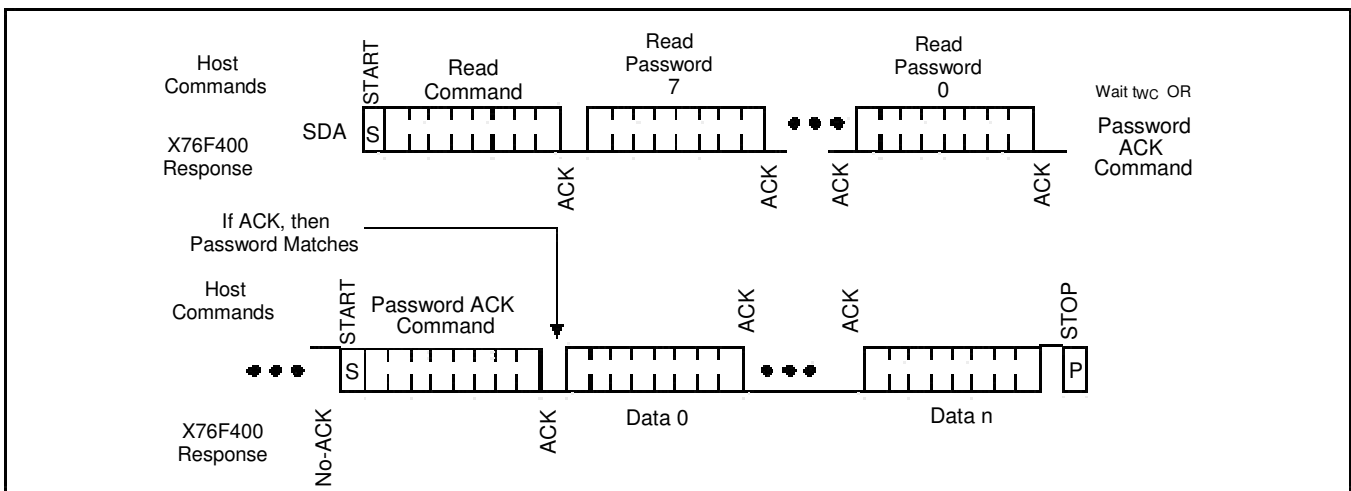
Host Commands

START

Read Command

Read Password 7

Read Password 0

Wait $t_{WC}$ OR

SDA

S

X76F400 Response

Password ACK Command

ACK

ACK

ACK

ACK

If ACK, then Password Matches

Host Commands

START

Password ACK Command

ACK

ACK

STOP

S

P

X76F400 Response

No-ACK

ACK

Data 0

Data n